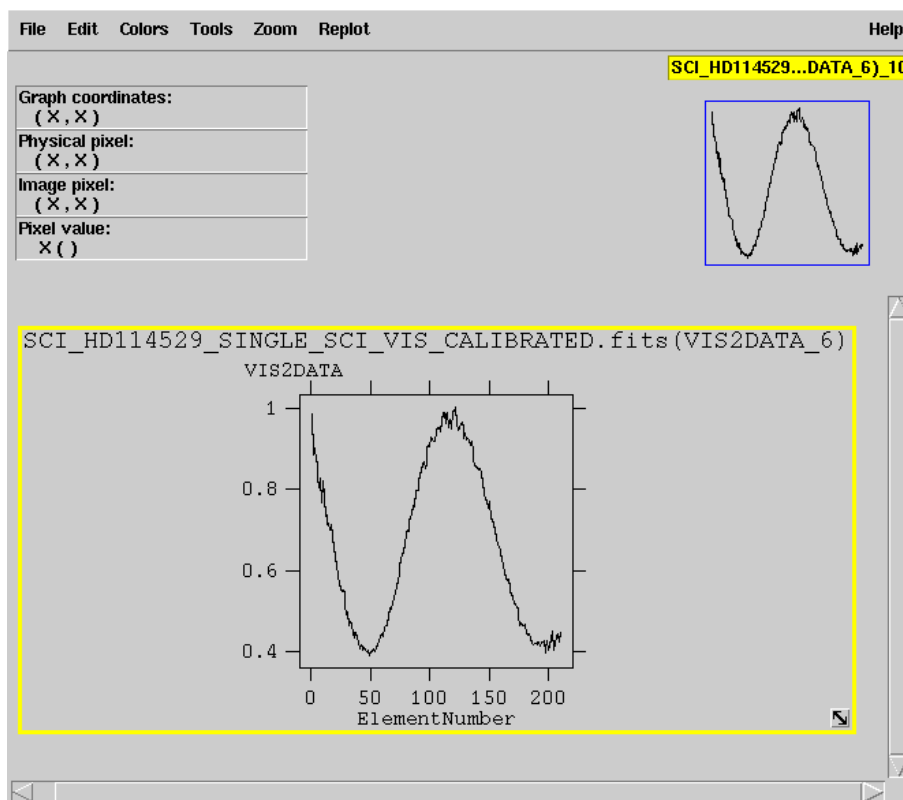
File Edit Colors Tools Zoom Replot Help

SCI_HD114529...DATA_6)_1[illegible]

Graph coordinates:
(X,X)
Physical pixel:
(X,X)
Image pixel:
(X,X)
Pixel value:
X()

SCI_HD114529_SINGLE_SCI_VIS_CALIBRATED.fits(VIS2DATA_6)

VIS2DATA

1
0.8
0.6
0.4

0 50 100 150 200
ElementNumber